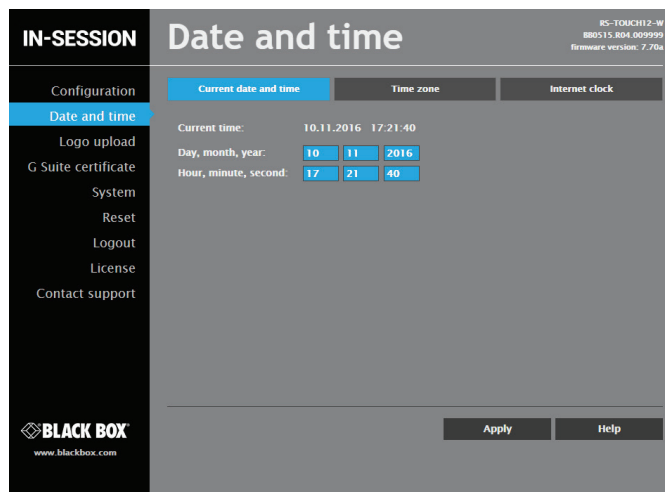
IN-SESSION

Date and time

RS-TOUCH12-W
B80515.R04.009999
firmware version: 7.70a

Configuration
Date and time
Logo upload
G Suite certificate
System
Reset
Logout
License
Contact support

Current date and time
Time zone
Internet clock

Current time: 10.11.2016 17:21:40

Day, month, year: 10 11 2016
Hour, minute, second: 17 21 40

BLACK BOX
www.blackbox.com

Apply
Help